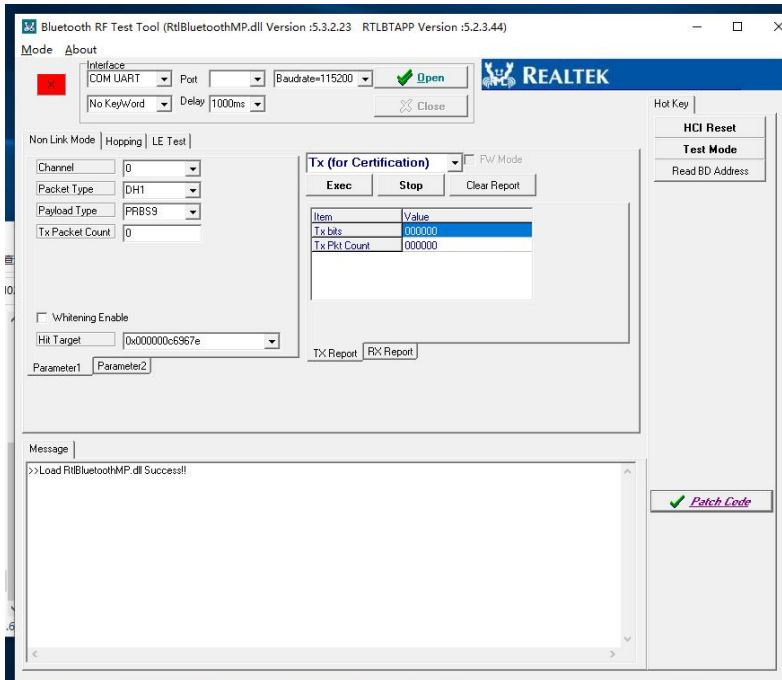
Bluetooth RF Test Tool (RtlBluetoothMP.dll Version :5.3.2.23 RTLBTAPP Version :5.2.3.44)

Mode About

Interface
COM UART
Port
Baudrate=115200
Open
No KeyWord
Delay 1000ms
Close

REALTEK

Hot Key
HCI Reset
Test Mode
Read BD Address

Non Link Mode | Hopping | LE Test

Channel 0
Packet Type DH1
Payload Type PRBS9
Tx Packet Count 0

Whitening Enable
Hit Target 0x000000c6967e

Parameter1 | Parameter2

Tx (for Certification)
FW Mode
Exec
Stop
Clear Report

| Item | Value |
|---|---|
| Tx bits | 000000 |
| Tx Pkt Count | 000000 |

TX Report | RX Report

Message
>>Load RtlBluetoothMP.dll Success!!

Patch Code